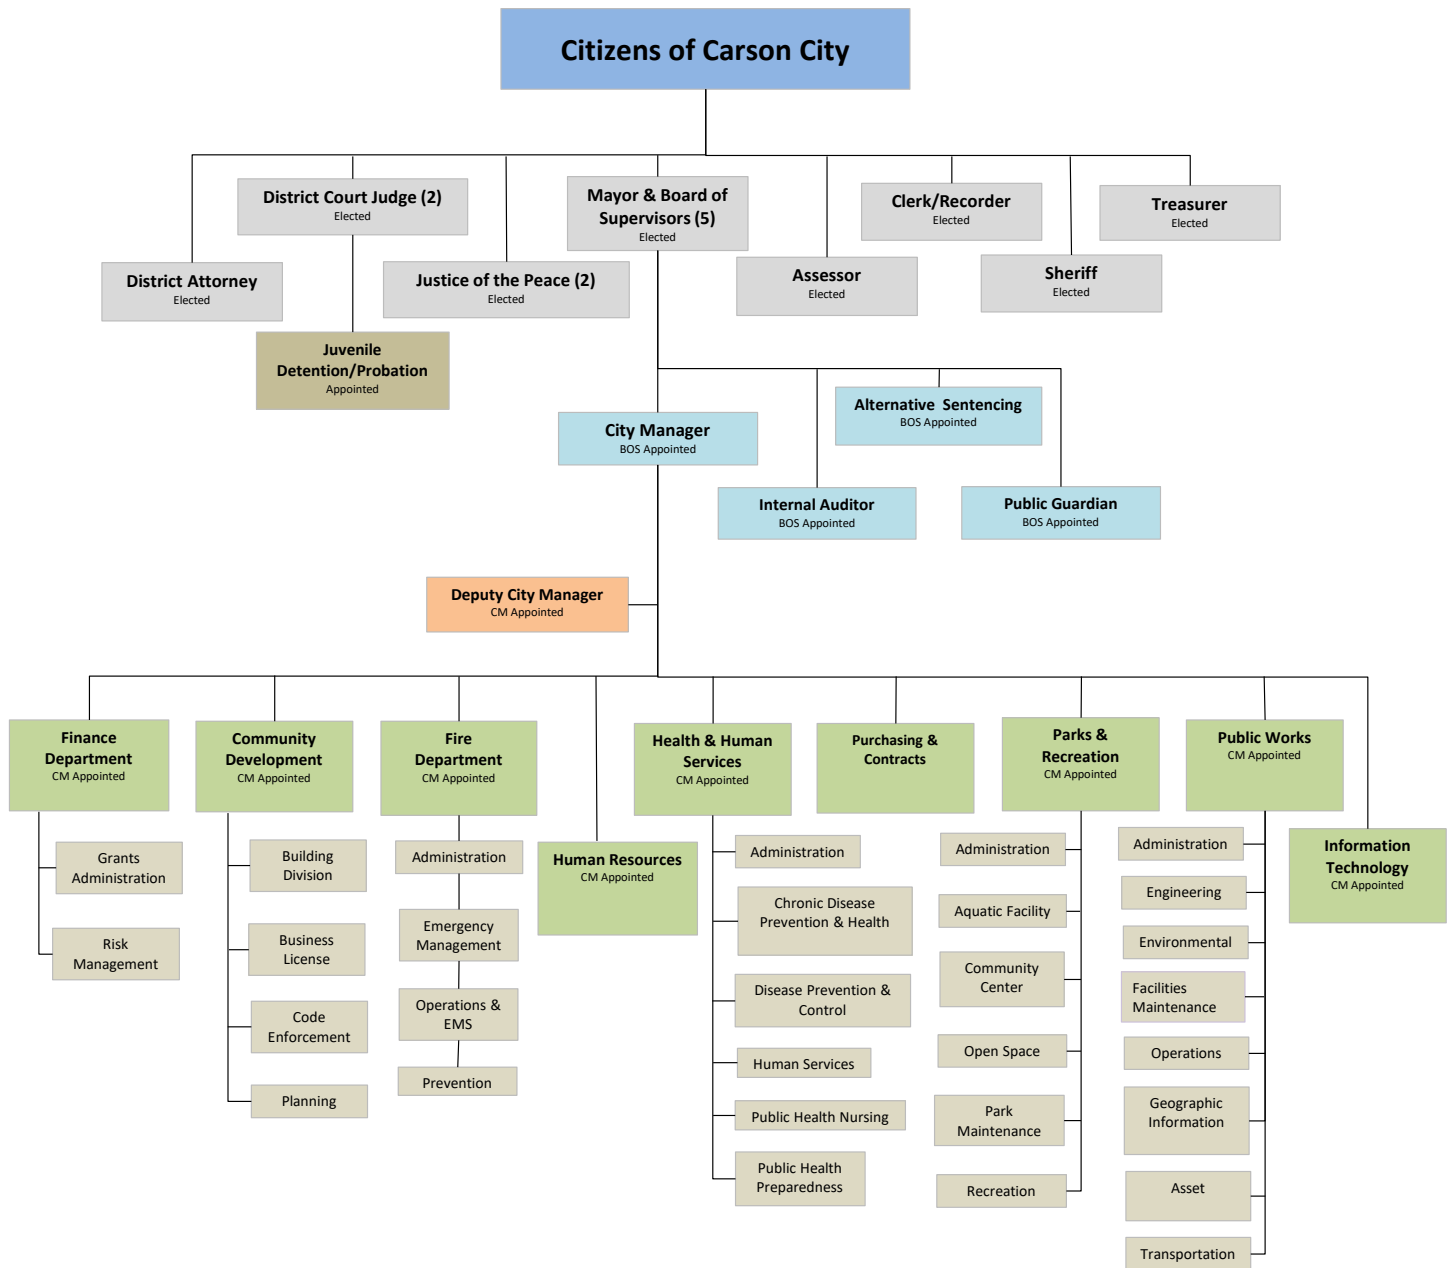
Citizens of Carson City

District Court Judge (2)
Elected

Mayor & Board of Supervisors (5)
Elected

Clerk/Recorder
Elected

Treasurer
Elected

District Attorney
Elected

Justice of the Peace (2)
Elected

Assessor
Elected

Sheriff
Elected

Juvenile Detention/Probation
Appointed

Alternative Sentencing
BOS Appointed

City Manager
BOS Appointed

Internal Auditor
BOS Appointed

Public Guardian
BOS Appointed

Deputy City Manager
CM Appointed

Finance Department
CM Appointed

Grants Administration

Risk Management

Community Development
CM Appointed

Building Division

Business License

Code Enforcement

Planning

Fire Department
CM Appointed

Administration

Emergency Management

Operations & EMS

Prevention

Human Resources
CM Appointed

Health & Human Services
CM Appointed

Administration

Chronic Disease Prevention & Health

Disease Prevention & Control

Human Services

Public Health Nursing

Public Health Preparedness

Purchasing & Contracts

Parks & Recreation
CM Appointed

Administration

Aquatic Facility

Community Center

Open Space

Park Maintenance

Recreation

Public Works
CM Appointed

Administration

Engineering

Environmental

Facilities Maintenance

Operations

Geographic Information

Asset

Transportation

Information Technology
CM Appointed